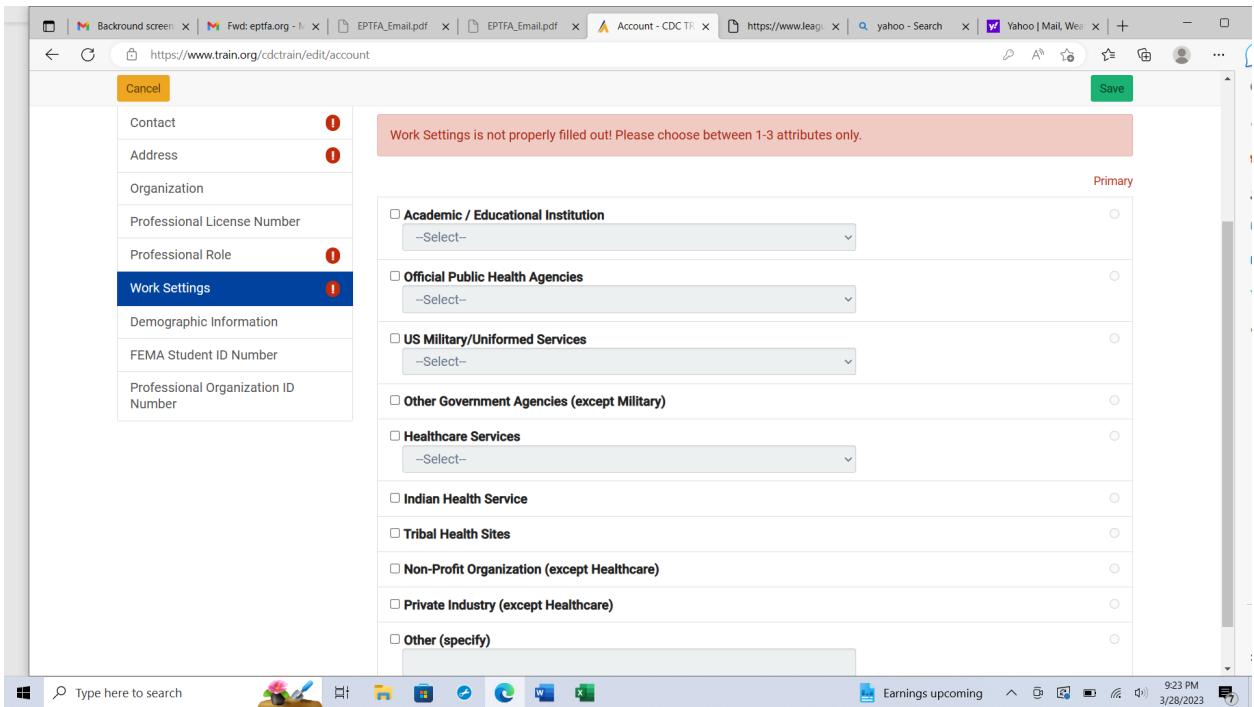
Backround screen ×
Fwd: eptfa.org - M ×
EPTFA_Email.pdf ×
EPTFA_Email.pdf ×
Account - CDC TR ×
https://www.leag ×
yahoo - Search ×
Yahoo | Mail, Wea ×
+

https://www.train.org/cdctrain/edit/account

Cancel
Save

Contact
Address
Organization
Professional License Number
Professional Role
Work Settings
Demographic Information
FEMA Student ID Number
Professional Organization ID Number

Work Settings is not properly filled out! Please choose between 1-3 attributes only.

Primary

Academic / Educational Institution
--Select--
Official Public Health Agencies
--Select--
US Military/Uniformed Services
--Select--
Other Government Agencies (except Military)
Healthcare Services
--Select--
Indian Health Service
Tribal Health Sites
Non-Profit Organization (except Healthcare)
Private Industry (except Healthcare)
Other (specify)

Type here to search
Earnings upcoming
9:23 PM
3/28/2023
7